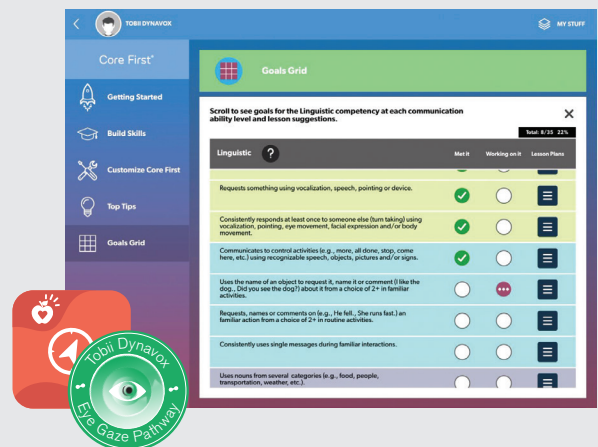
TOBII DYNAVOX

MY STUFF

Core First®

Getting Started

Build Skills

Customize Core First

Top Tips

Goals Grid

Goals Grid

Scroll to see goals for the Linguistic competency at each communication ability level and lesson suggestions.

Total: 8/35 22%

| Linguistic | Met it | Working on it | Lesson Plans |
|---|---|---|---|
| Requests something using vocalization, speech, pointing or device. | | | |
| Consistently responds at least once to someone else (turn taking) using vocalization, pointing, eye movement, facial expression and/or body movement. | | | |
| Communicates to control activities (e.g., more, all done, stop, come here, etc.) using recognizable speech, objects, pictures and/or signs. | | | |
| Uses the name of an object to request it, name it or comment (I like the dog., Did you see the dog?) about it from a choice of 2+ in familiar activities. | | | |
| Requests, names or comments on (e.g., He fell., She runs fast.) an familiar action from a choice of 2+ in routine activities. | | | |
| Consistently uses single messages during familiar interactions. | | | |
| Uses nouns from several categories (e.g., food, people, transportation, weather, etc.). | | | |

Tobii Dynavox
Eye Gaze Pathway